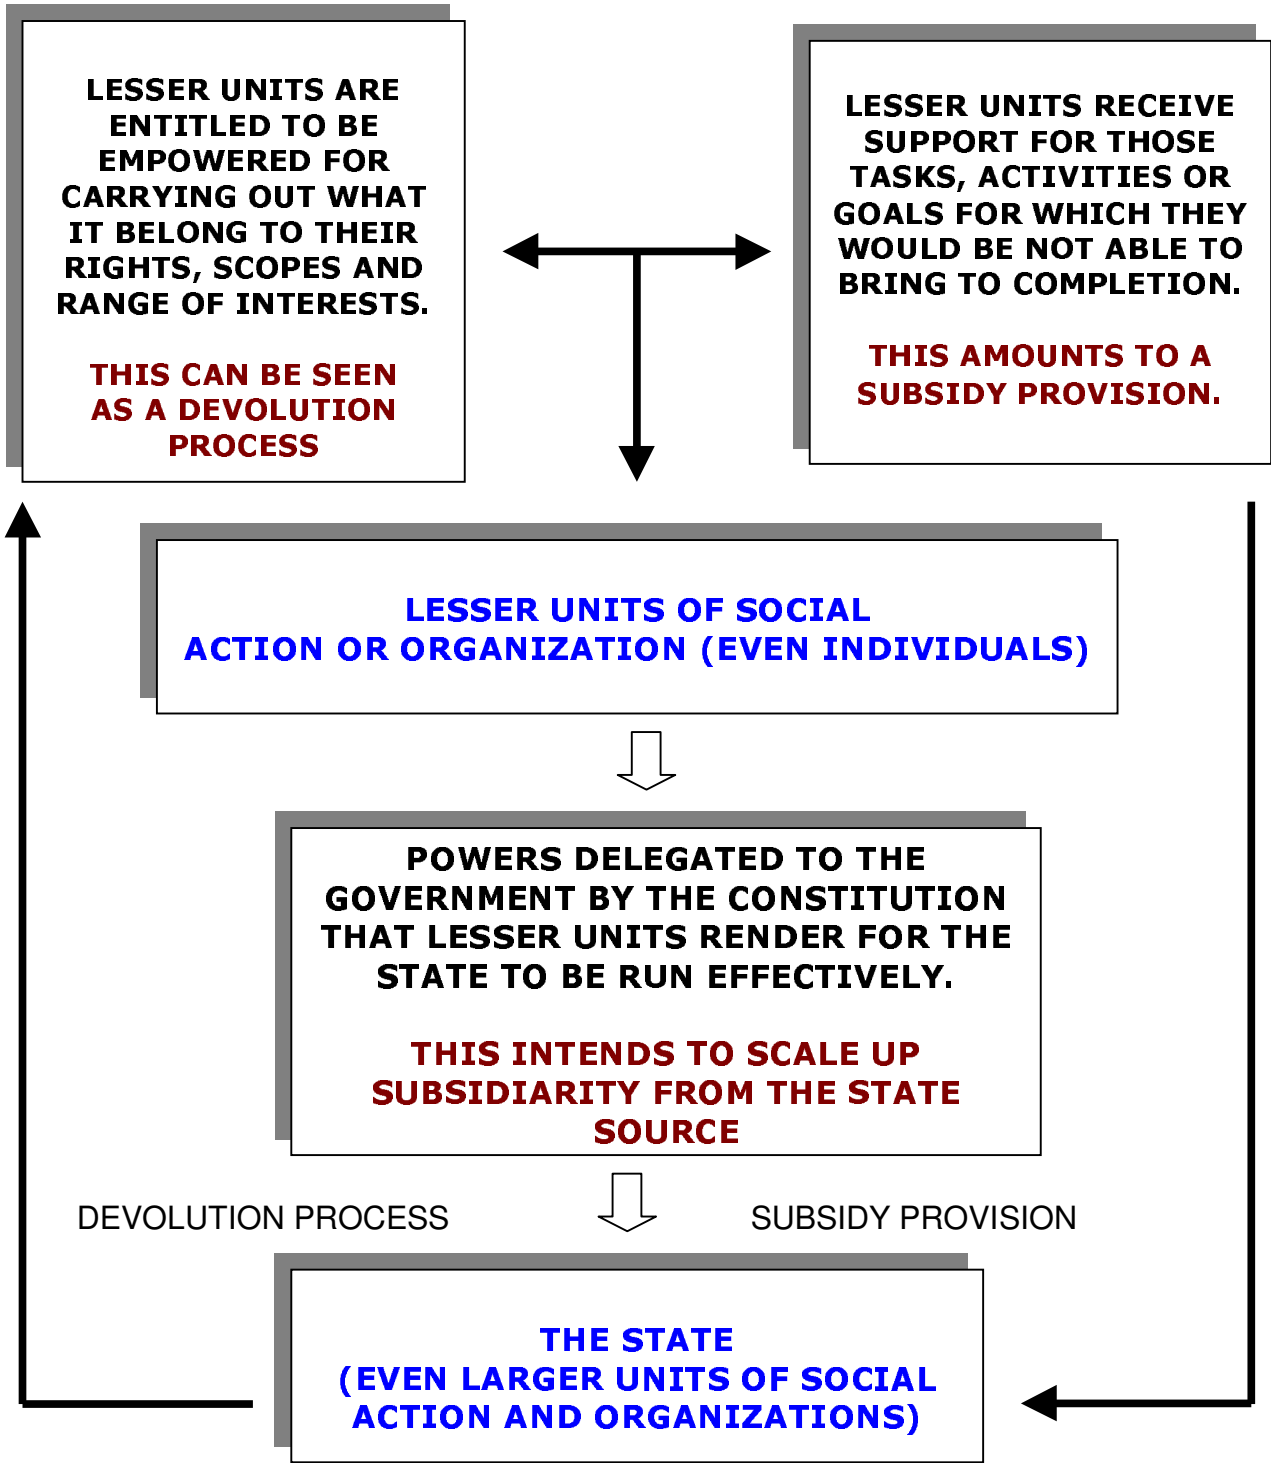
LESSER UNITS ARE ENTITLED TO BE EMPOWERED FOR CARRYING OUT WHAT IT BELONG TO THEIR RIGHTS, SCOPES AND RANGE OF INTERESTS.

THIS CAN BE SEEN AS A DEVOLUTION PROCESS

LESSER UNITS RECEIVE SUPPORT FOR THOSE TASKS, ACTIVITIES OR GOALS FOR WHICH THEY WOULD BE NOT ABLE TO BRING TO COMPLETION.

THIS AMOUNTS TO A SUBSIDY PROVISION.

LESSER UNITS OF SOCIAL ACTION OR ORGANIZATION (EVEN INDIVIDUALS)

POWERS DELEGATED TO THE GOVERNMENT BY THE CONSTITUTION THAT LESSER UNITS RENDER FOR THE STATE TO BE RUN EFFECTIVELY.

THIS INTENDS TO SCALE UP SUBSIDIARITY FROM THE STATE SOURCE

DEVOLUTION PROCESS

SUBSIDY PROVISION

THE STATE
(EVEN LARGER UNITS OF SOCIAL ACTION AND ORGANIZATIONS)